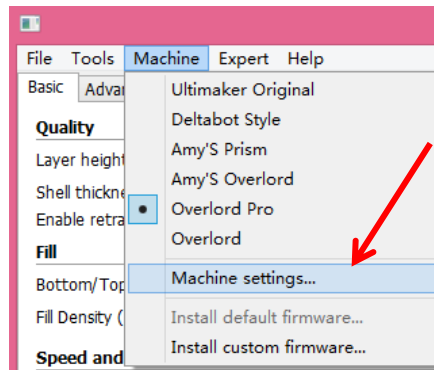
File Tools Machine Expert Help

Basic Advan

Quality

Layer height

Shell thickne

Enable retra

Fill

Bottom/Top

Fill Density (

Speed and

Ultimaker Original

Deltabot Style

Amy'S Prism

Amy'S Overlord

Overlord Pro

Overlord

Machine settings...

Install default firmware...

Install custom firmware...